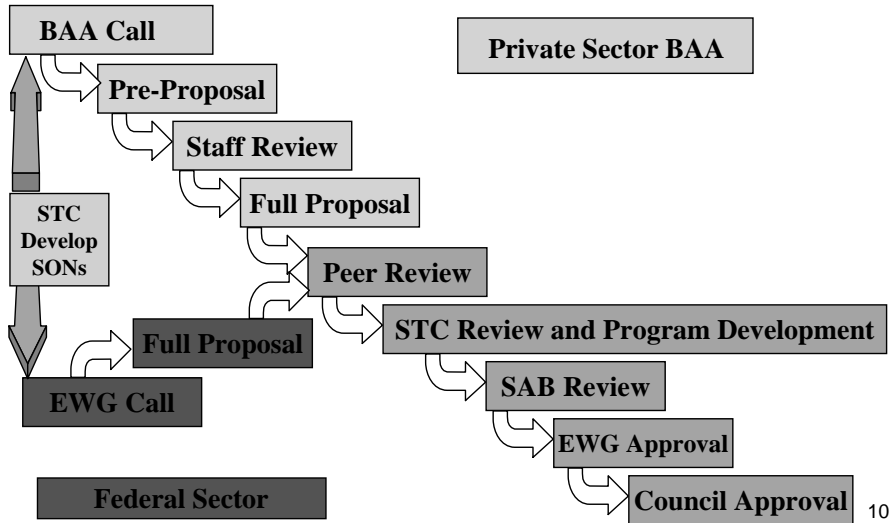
BAA Call

Private Sector BAA

Pre-Proposal

Staff Review

STC Develop SONs

Full Proposal

Peer Review

Full Proposal

STC Review and Program Development

EWG Call

SAB Review

EWG Approval

Federal Sector

Council Approval

10